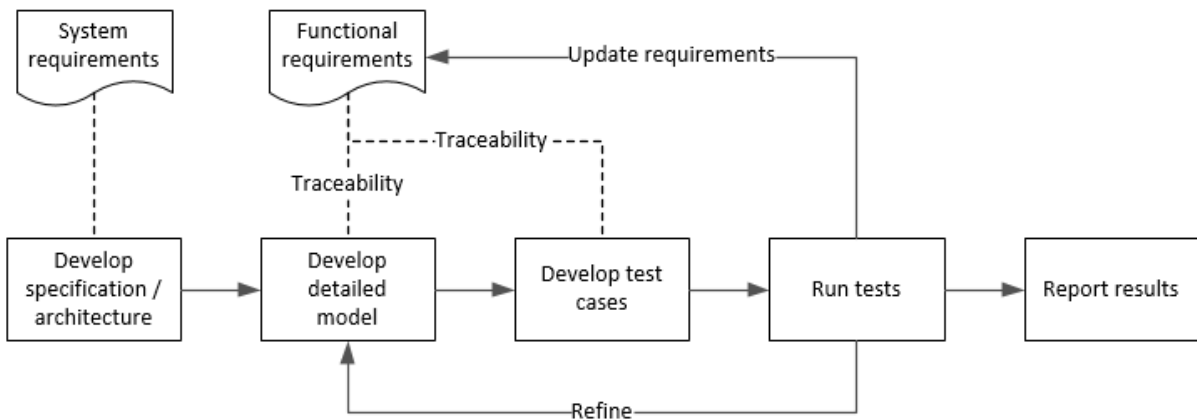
System requirements

Functional requirements

Update requirements

Traceability

Traceability

Develop specification / architecture

Develop detailed model

Develop test cases

Run tests

Report results

Refine